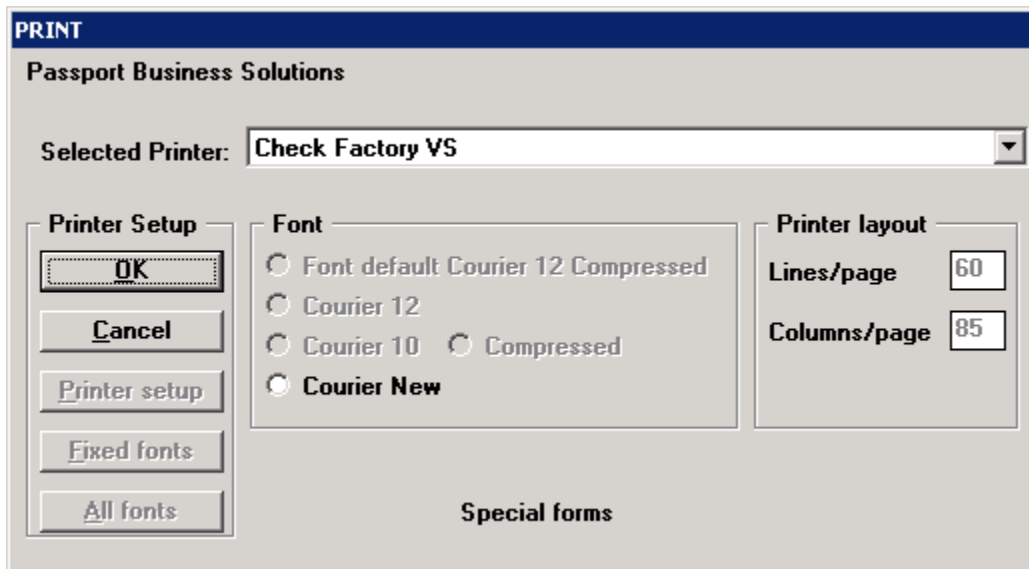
PRINT

Passport Business Solutions

Selected Printer: Check Factory VS

Printer Setup

OK

Cancel

Printer setup

Fixed fonts

All fonts

Font

Font default Courier 12 Compressed

Courier 12

Courier 10

Compressed

Courier New

Printer layout

Lines/page 60

Columns/page 85

Special forms